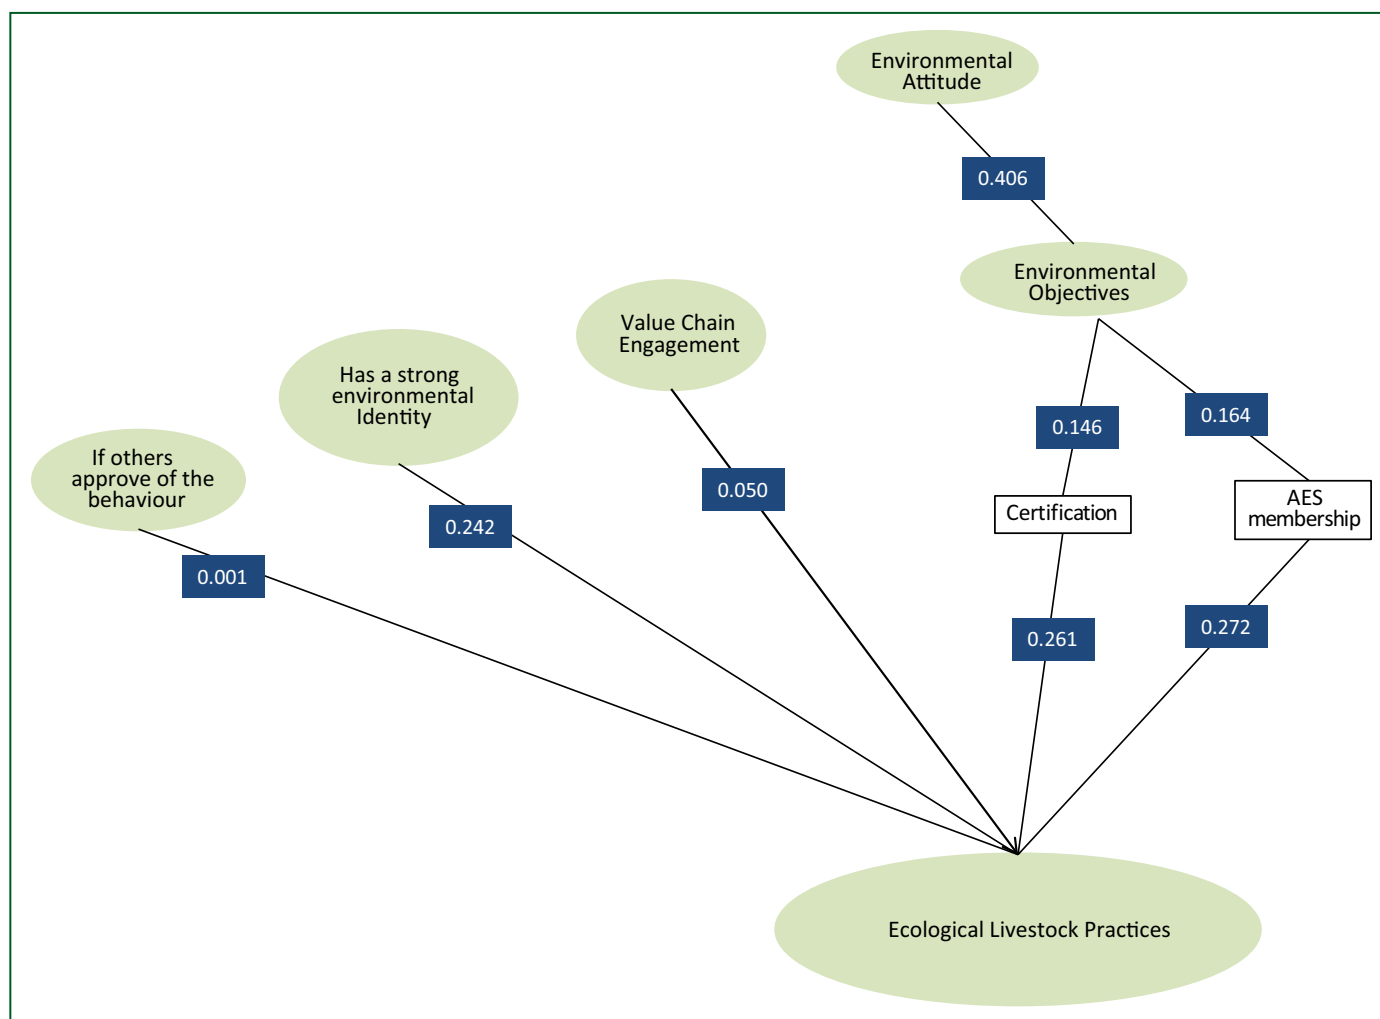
Environmental Attitude

0.406

Environmental Objectives

Value Chain Engagement

Has a strong environmental Identity

If others approve of the behaviour

0.146

0.164

0.050

0.242

Certification

AES membership

0.001

0.261

0.272

Ecological Livestock Practices